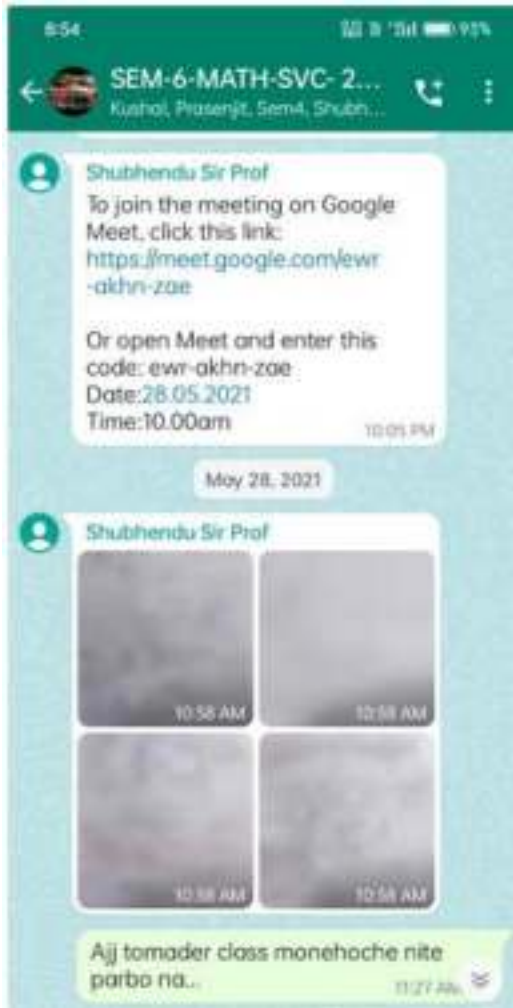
8:54

93%

SEM-6-MATH-SVC- 2...
Kushal, Prasenjit, Sem4, Shubh...

Shubhendu Sir Prof
To join the meeting on Google Meet, click this link:
https://meet.google.com/ewr-akhn-zae

Or open Meet and enter this code: ewr-akhn-zae
Date:28.05.2021
Time:10.00am
10:05 PM

May 28, 2021

Shubhendu Sir Prof
10:58 AM
10:58 AM
10:58 AM
10:58 AM

Ajj tomader class monehoche nite parbo na..
11:27 AM